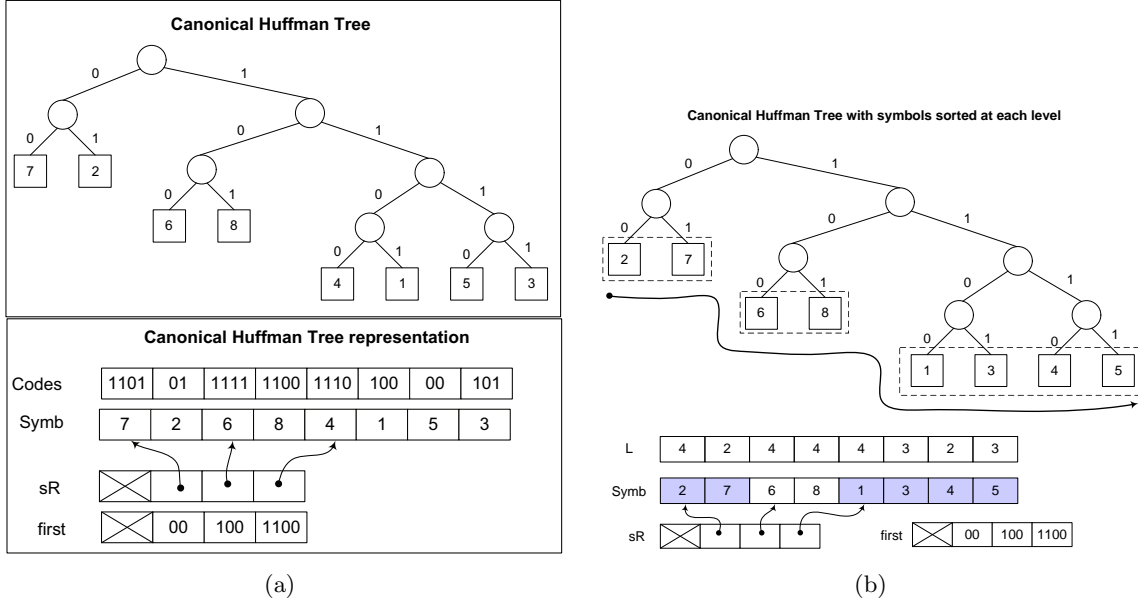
Canonical Huffman Tree

0 1
0 1 0 1
7 2
0 1 0 1
6 8
0 1 0 1
4 1 5 3

Canonical Huffman Tree representation

| Codes | 1101 | 01 | 1111 | 1100 | 1110 | 100 | 00 | 101 |
|---|---|---|---|---|---|---|---|---|
| Symb | 7 | 2 | 6 | 8 | 4 | 1 | 5 | 3 |

sR

first 00 100 1100

(a)

Canonical Huffman Tree with symbols sorted at each level

0 1
0 1 0 1
2 7
0 1 0 1
6 8
0 1 0 1
1 3 4 5

| L | 4 | 2 | 4 | 4 | 4 | 3 | 2 | 3 |
|---|---|---|---|---|---|---|---|---|
| Symb | 2 | 7 | 6 | 8 | 1 | 3 | 4 | 5 |

sR

first 00 100 1100

(b)